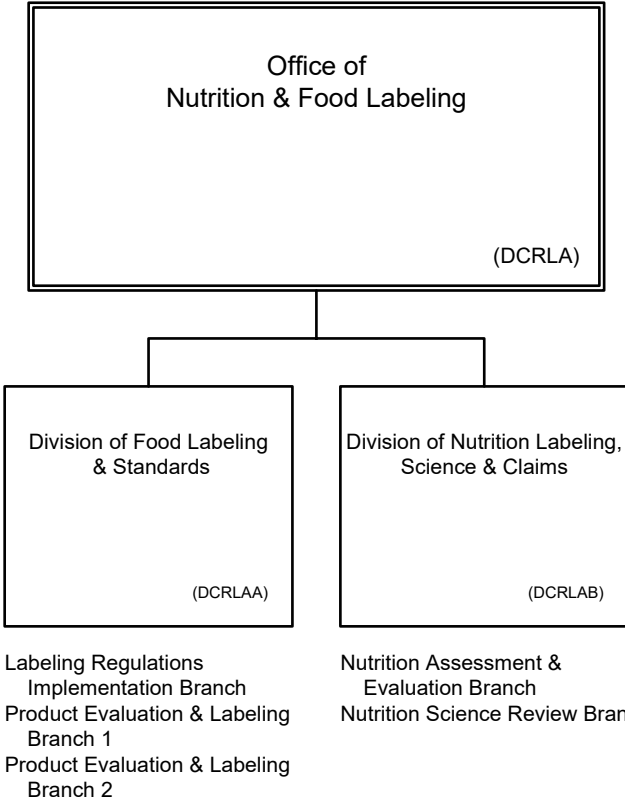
Office of
Nutrition & Food Labeling

(DCRLA)

Division of Food Labeling & Standards

(DCRLAA)

Division of Nutrition Labeling, Science & Claims

(DCRLAB)

Labeling Regulations Implementation Branch
Product Evaluation & Labeling Branch 1
Product Evaluation & Labeling Branch 2

Nutrition Assessment & Evaluation Branch
Nutrition Science Review Bran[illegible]